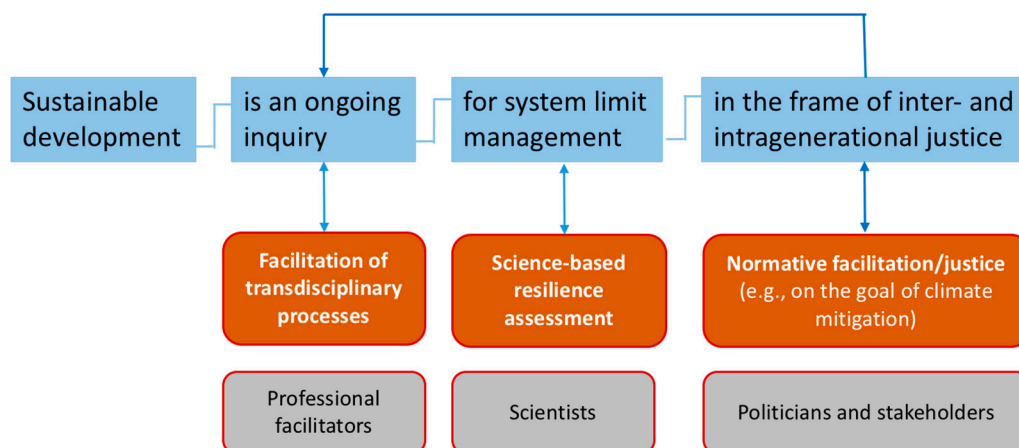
Sustainable development

is an ongoing inquiry

for system limit management

in the frame of inter- and intragenerational justice

Facilitation of transdisciplinary processes

Science-based resilience assessment

Normative facilitation/justice (e.g., on the goal of climate mitigation)

Professional facilitators

Scientists

Politicians and stakeholders